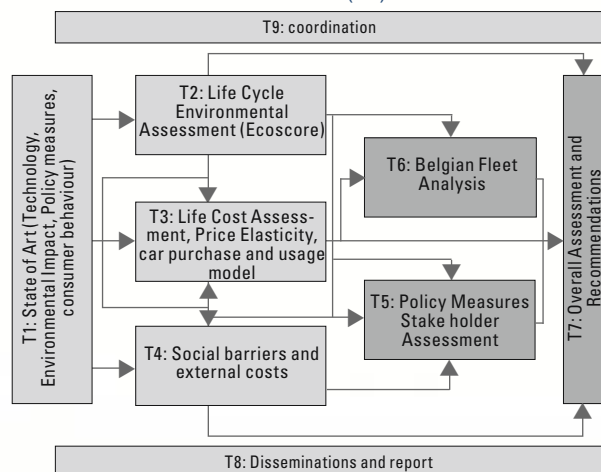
T9: coordination

T1: State of Art (Technology, Environmental Impact, Policy measures, consumer behaviour)

T2: Life Cycle Environmental Assessment (Ecoscore)

T3: Life Cost Assessment, Price Elasticity, car purchase and usage model

T4: Social barriers and external costs

T6: Belgian Fleet Analysis

T5: Policy Measures Stake holder Assessment

T7: Overall Assessment and Recommendations

T8: Disseminations and report